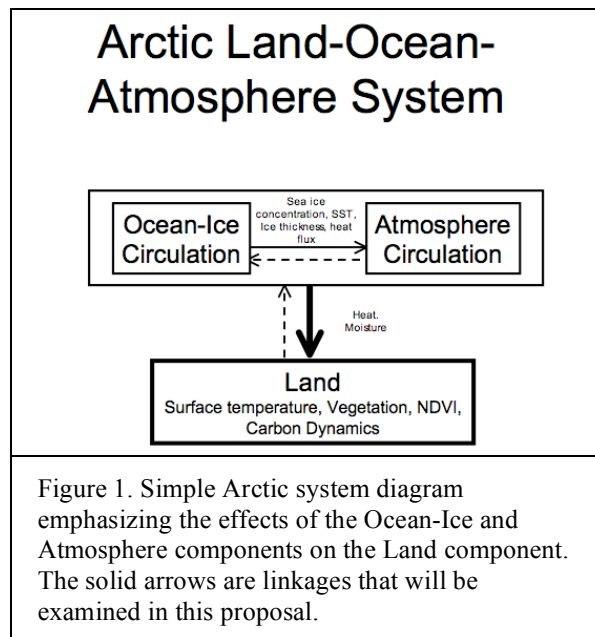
Arctic Land-Ocean-Atmosphere System

Ocean-Ice Circulation

Sea ice concentration, SST, Ice thickness, heat flux

Atmosphere Circulation

Heat, Moisture

Land
Surface temperature, Vegetation, NDVI, Carbon Dynamics

Figure 1. Simple Arctic system diagram emphasizing the effects of the Ocean-Ice and Atmosphere components on the Land component. The solid arrows are linkages that will be examined in this proposal.